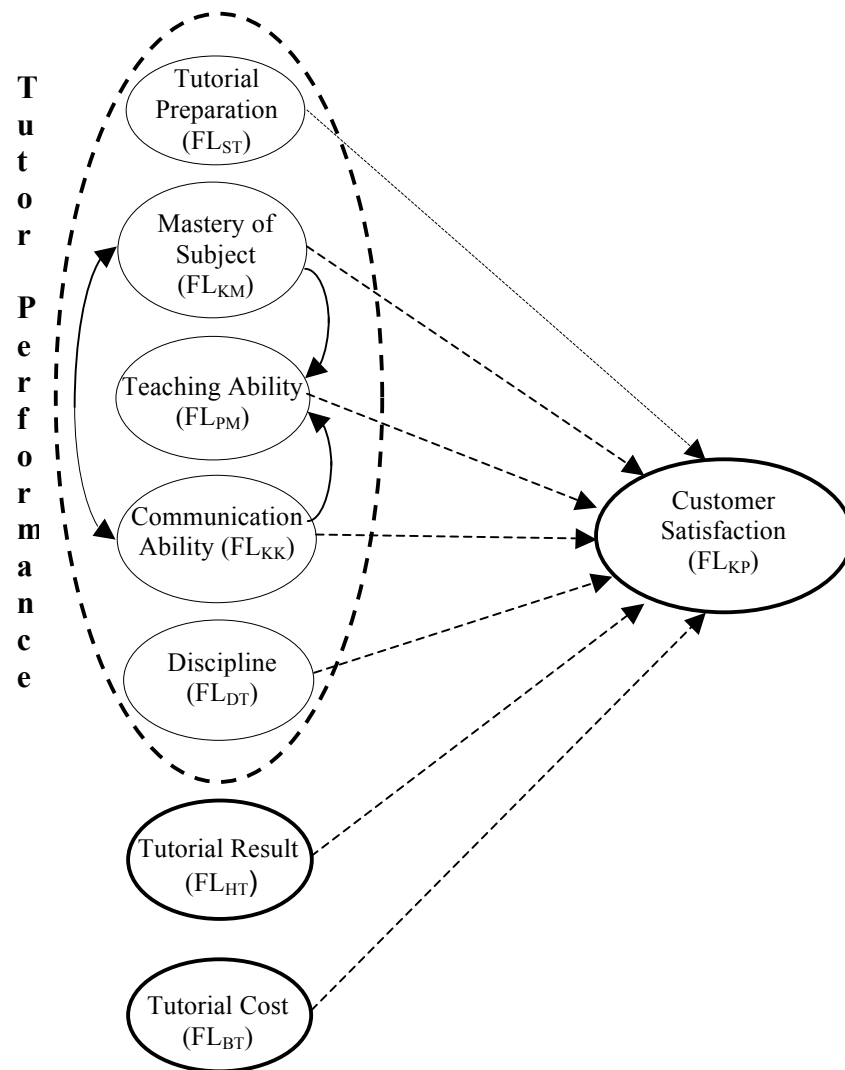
Tutor Performance

Tutorial Preparation ($FL_{ST}$)

Mastery of Subject ($FL_{KM}$)

Teaching Ability ($FL_{PM}$)

Communication Ability ($FL_{KK}$)

Discipline ($FL_{DT}$)

Tutorial Result ($FL_{HT}$)

Tutorial Cost ($FL_{BT}$)

Customer Satisfaction ($FL_{KP}$)